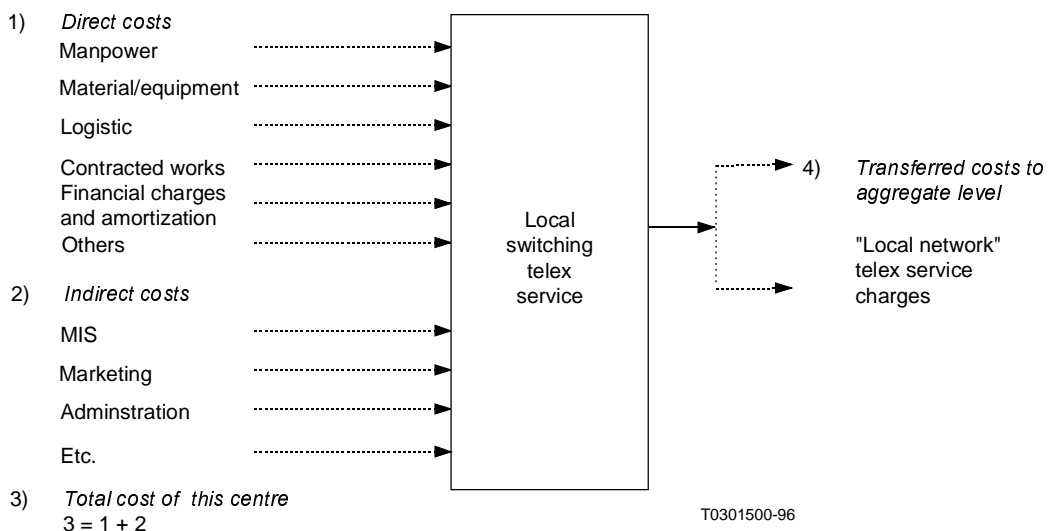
1) *Direct costs*

Manpower

Material/equipment

Logistic

Contracted works

Financial charges and amortization

Others

2) *Indirect costs*

MIS

Marketing

Adminstration

Etc.

3) *Total cost of this centre*
$3 = 1 + 2$

Local switching telex service

4) *Transferred costs to aggregate level*

"Local network" telex service charges

T0301500-96